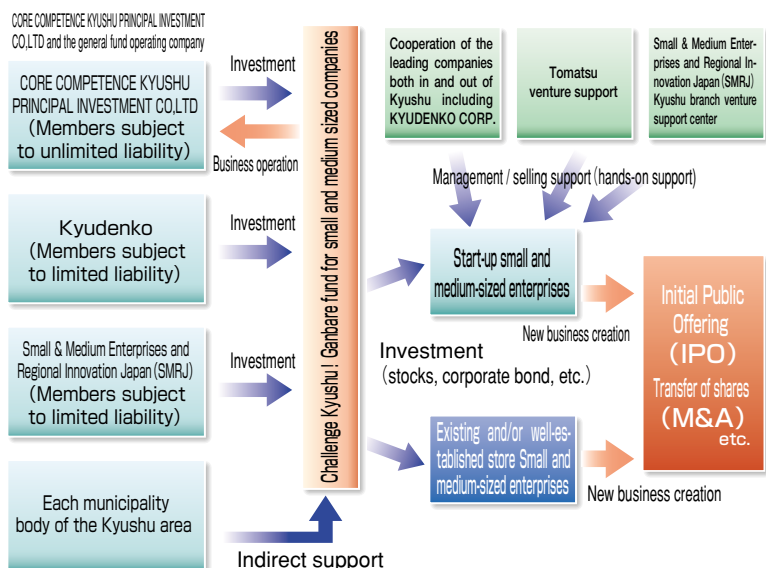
CORE COMPETENCE KYUSHU PRINCIPAL INVESTMENT CO.,LTD and the general fund operating company

CORE COMPETENCE KYUSHU PRINCIPAL INVESTMENT CO.,LTD (Members subject to unlimited liability)

Investment

Business operation

Kyudenko (Members subject to limited liability)

Investment

Small & Medium Enterprises and Regional Innovation Japan (SMRJ) (Members subject to limited liability)

Investment

Each municipality body of the Kyushu area

Indirect support

Challenge Kyushu! Ganbare fund for small and medium sized companies

Cooperation of the leading companies both in and out of Kyushu including KYUDENKO CORP.

Tomatsu venture support

Small & Medium Enterprises and Regional Innovation Japan (SMRJ) Kyushu branch venture support center

Management / selling support (hands-on support)

Start-up small and medium-sized enterprises

New business creation

Investment (stocks, corporate bond, etc.)

Existing and/or well-established store Small and medium-sized enterprises

New business creation

Initial Public Offering (IPO) Transfer of shares (M&A) etc.